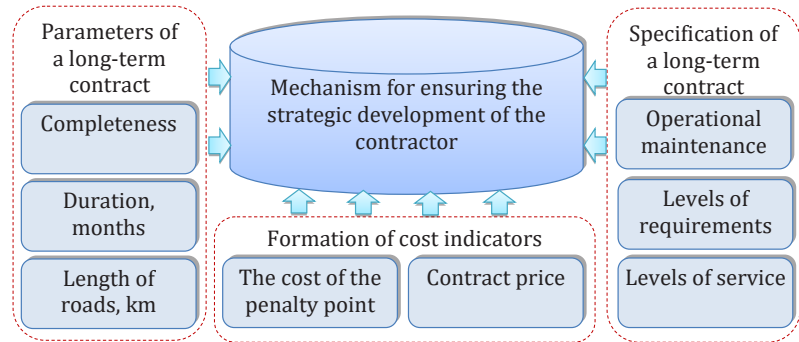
Parameters of a long-term contract

Completeness

Duration, months

Length of roads, km

Mechanism for ensuring the strategic development of the contractor

Specification of a long-term contract

Operational maintenance

Levels of requirements

Levels of service

Formation of cost indicators

The cost of the penalty point

Contract price